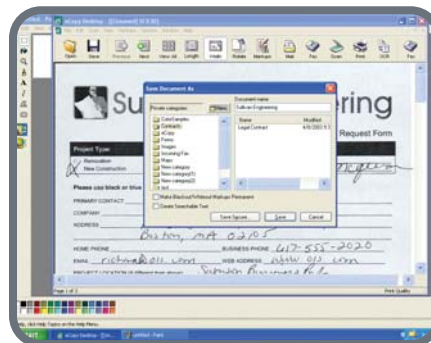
eCopy Desktop - [Untitled] [C:\ ]

Open Save Previous Next View all Length Inside Rotate Markups Mail Fax Scan Print OCR Fax

Save Document As

Private categories: New

Document name: Sullivan Engineering

Cole/Samples
Contracts
eCopy
Forms
Images
Incoming Fax
Maps
New category
New category(1)
New category(2)
X-fold

Name | Modified
Legal Contract | 4/8/2003 9:3

Make Blackout/Whiteout Markups Permanent
Create Searchable Text

Save Special... Save Cancel

Su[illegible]ering

Request Form

Project Type

Renovation
New Construction

Please use black or blue

PRIMARY CONTACT

COMPANY

ADDRESS

Boston, MA 02105

HOME PHONE

BUSINESS PHONE 617-555-2020

EMAIL richard@ll.com

WEB ADDRESS www.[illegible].com

PROJECT LOCATION (if different from above) Sullivan Business Park

Page 1 of 1

Print Quality

For Help, click Help Topics on the Help Menu

Start eCopy Desktop - [Do... untitled - Paint